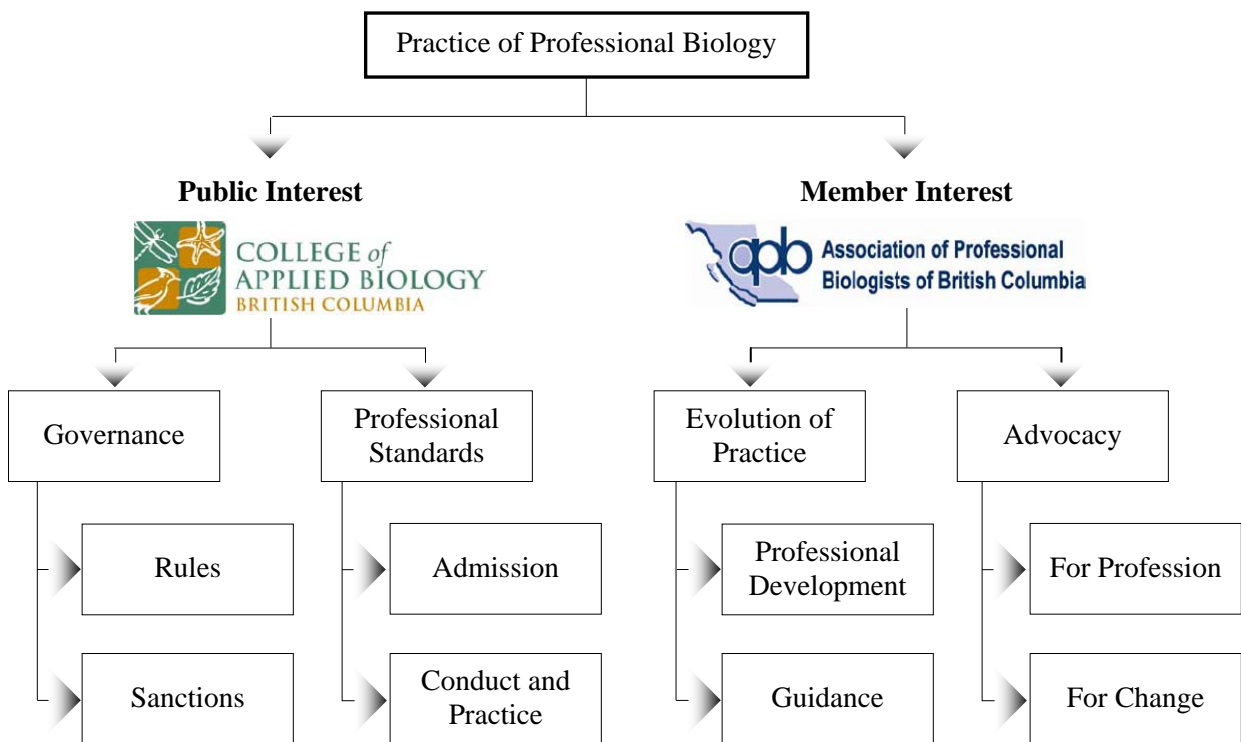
Practice of Professional Biology

Public Interest

COLLEGE of APPLIED BIOLOGY BRITISH COLUMBIA

Member Interest

apb Association of Professional Biologists of British Columbia

Governance

Rules

Sanctions

Professional Standards

Admission

Conduct and Practice

Evolution of Practice

Professional Development

Guidance

Advocacy

For Profession

For Change